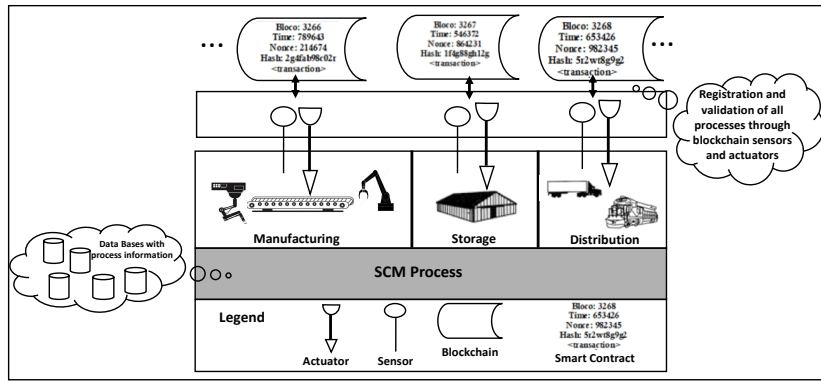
...

Bloco: 3266
Time: 789643
Nonce: 214674
Hash: 2g4fab98c02r
<transaction>

Bloco: 3267
Time: 546372
Nonce: 864231
Hash: 1f4g88gh12g
<transaction>

Bloco: 3268
Time: 653426
Nonce: 982345
Hash: 5r2wt8g9g2
<transaction>

...

Registration and validation of all processes through blockchain sensors and actuators

Data Bases with process information

Manufacturing

Storage

Distribution

SCM Process

Legend

Actuator

Sensor

Blockchain

Bloco: 3268
Time: 653426
Nonce: 982345
Hash: 5r2wt8g9g2
<transaction>

Smart Contract